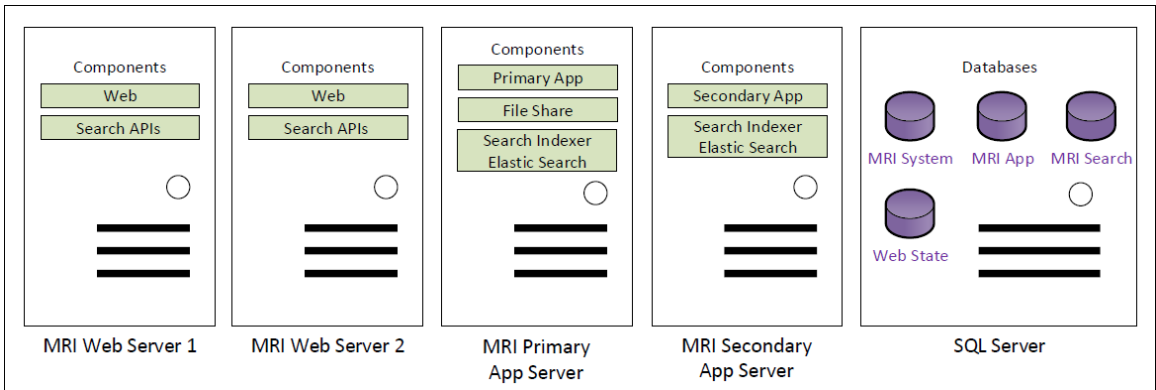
Components
Web
Search APIs

MRI Web Server 1

Components
Web
Search APIs

MRI Web Server 2

Components
Primary App
File Share
Search Indexer Elastic Search

MRI Primary App Server

Components
Secondary App
Search Indexer Elastic Search

MRI Secondary App Server

Databases
MRI System
MRI App
MRI Search
Web State

SQL Server